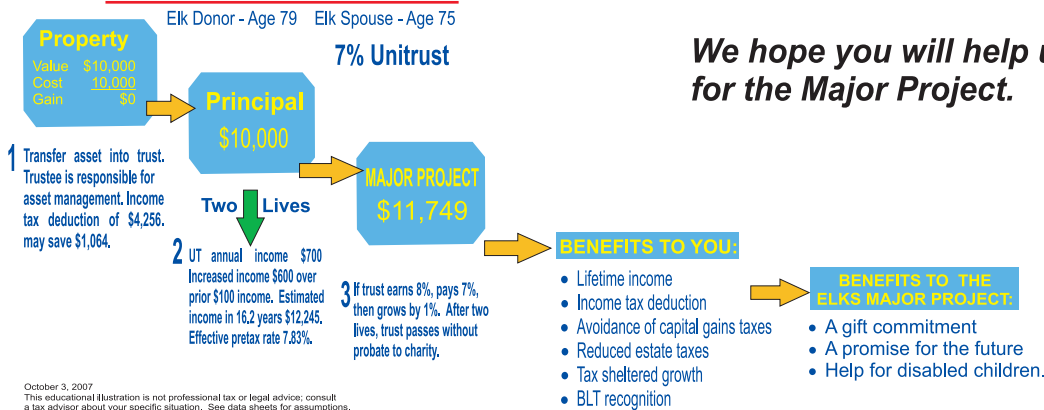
Elk Donor - Age 79 Elk Spouse - Age 75

7% Unitrust

We hope you will help u for the Major Project.

Property

Value $10,000
Cost 10,000
Gain $0

Principal

$10,000

1 Transfer asset into trust. Trustee is responsible for asset management. Income tax deduction of $4,256. may save $1,064.

Two Lives

MAJOR PROJECT

$11,749

2 UT annual income $700 Increased income $600 over prior $100 income. Estimated income in 16.2 years $12,245. Effective pretax rate 7.83%.

3 If trust earns 8%, pays 7%, then grows by 1%. After two lives, trust passes without probate to charity.

BENEFITS TO YOU:

• Lifetime income
• Income tax deduction
• Avoidance of capital gains taxes
• Reduced estate taxes
• Tax sheltered growth
• BLT recognition

BENEFITS TO THE ELKS MAJOR PROJECT:

• A gift commitment
• A promise for the future
• Help for disabled children.

October 3, 2007
This educational illustration is not professional tax or legal advice; consult a tax advisor about your specific situation. See data sheets for assumptions.